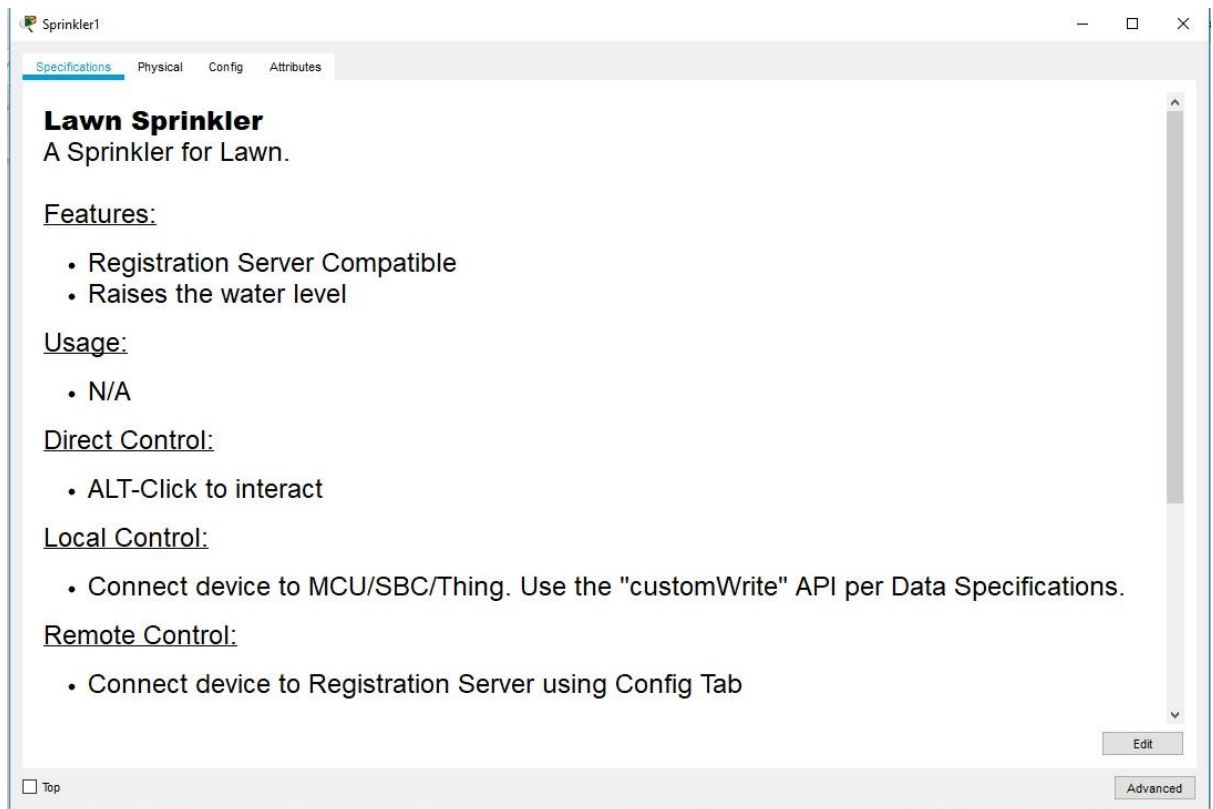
Sprinkler1

Specifications Physical Config Attributes

**Lawn Sprinkler**
A Sprinkler for Lawn.

Features:

- Registration Server Compatible
- Raises the water level

Usage:

- N/A

Direct Control:

- ALT-Click to interact

Local Control:

- Connect device to MCU/SBC/Thing. Use the "customWrite" API per Data Specifications.

Remote Control:

- Connect device to Registration Server using Config Tab

Edit

Top

Advanced